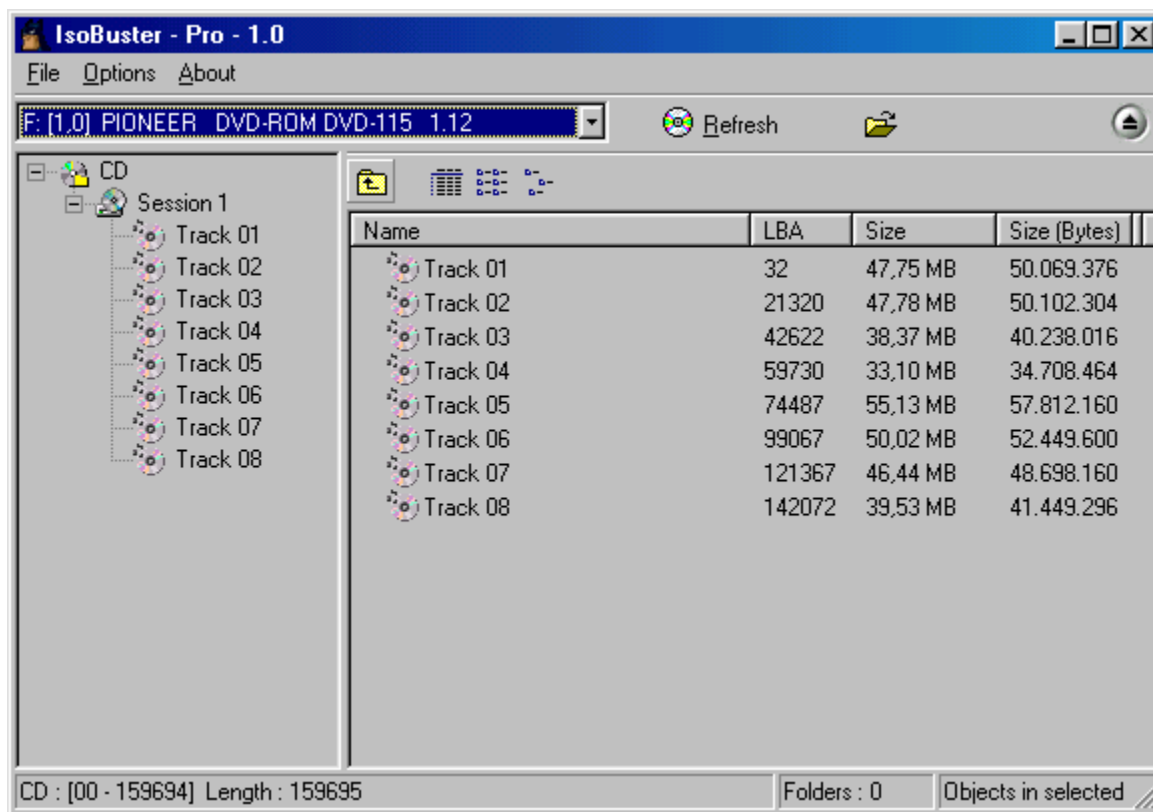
IsoBuster - Pro - 1.0

File Options About

F: [1,0] PIONEER DVD-ROM DVD-115 1.12

Refresh

CD
Session 1
Track 01
Track 02
Track 03
Track 04
Track 05
Track 06
Track 07
Track 08

| Name | LBA | Size | Size (Bytes) |
|---|---|---|---|
| Track 01 | 32 | 47,75 MB | 50.069.376 |
| Track 02 | 21320 | 47,78 MB | 50.102.304 |
| Track 03 | 42622 | 38,37 MB | 40.238.016 |
| Track 04 | 59730 | 33,10 MB | 34.708.464 |
| Track 05 | 74487 | 55,13 MB | 57.812.160 |
| Track 06 | 99067 | 50,02 MB | 52.449.600 |
| Track 07 | 121367 | 46,44 MB | 48.698.160 |
| Track 08 | 142072 | 39,53 MB | 41.449.296 |

CD : [00 - 159694] Length : 159695

Folders : 0

Objects in selected